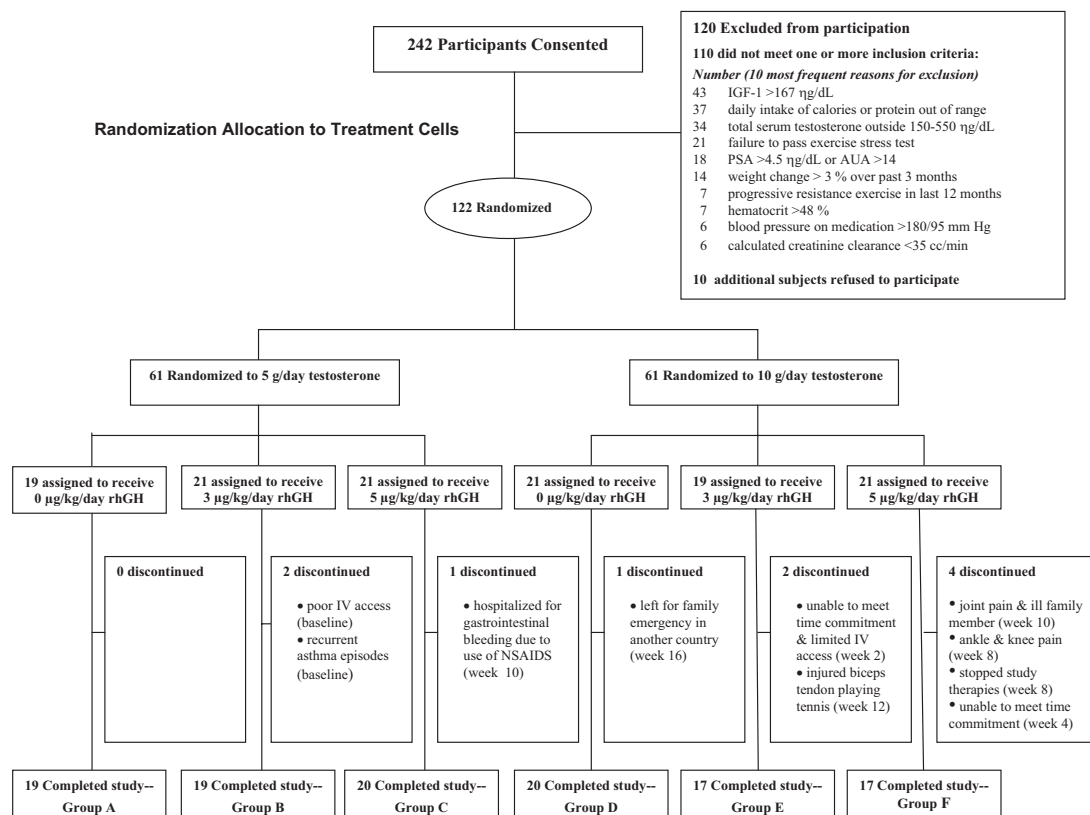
242 Participants Consented

120 Excluded from participation

110 did not meet one or more inclusion criteria:

*Number (10 most frequent reasons for exclusion)*
43 IGF-1 >167 ηg/dL
37 daily intake of calories or protein out of range
34 total serum testosterone outside 150-550 ηg/dL
21 failure to pass exercise stress test
18 PSA >4.5 ηg/dL or AUA >14
14 weight change > 3 % over past 3 months
7 progressive resistance exercise in last 12 months
7 hematocrit >48 %
6 blood pressure on medication >180/95 mm Hg
6 calculated creatinine clearance <35 cc/min

10 additional subjects refused to participate

Randomization Allocation to Treatment Cells

122 Randomized

61 Randomized to 5 g/day testosterone

61 Randomized to 10 g/day testosterone

19 assigned to receive 0 μg/kg/day rhGH

21 assigned to receive 3 μg/kg/day rhGH

21 assigned to receive 5 μg/kg/day rhGH

21 assigned to receive 0 μg/kg/day rhGH

19 assigned to receive 3 μg/kg/day rhGH

21 assigned to receive 5 μg/kg/day rhGH

0 discontinued

2 discontinued
• poor IV access (baseline)
• recurrent asthma episodes (baseline)

1 discontinued
• hospitalized for gastrointestinal bleeding due to use of NSAIDS (week 10)

1 discontinued
• left for family emergency in another country (week 16)

2 discontinued
• unable to meet time commitment & limited IV access (week 2)
• injured biceps tendon playing tennis (week 12)

4 discontinued
• joint pain & ill family member (week 10)
• ankle & knee pain (week 8)
• stopped study therapies (week 8)
• unable to meet time commitment (week 4)

19 Completed study-- Group A

19 Completed study-- Group B

20 Completed study-- Group C

20 Completed study-- Group D

17 Completed study-- Group E

17 Completed study-- Group F